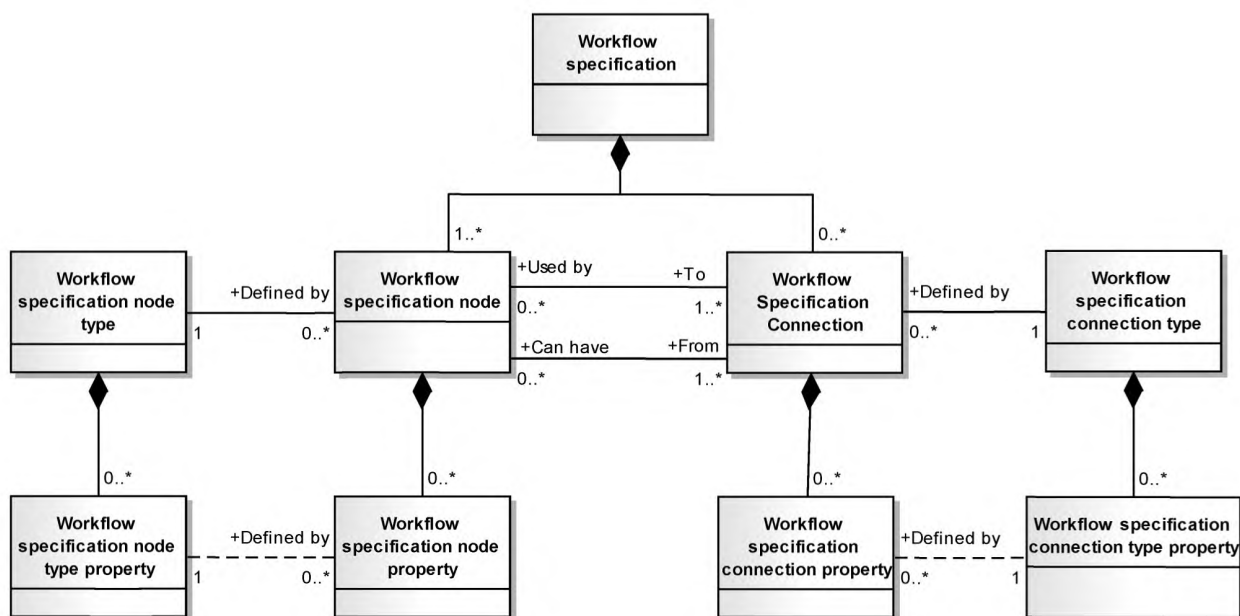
Workflow specification

1..*

0..*

Workflow specification node type

+Defined by

1

0..*

Workflow specification node

+Used by

+To

0..*

1..*

+Can have

+From

0..*

1..*

Workflow Specification Connection

+Defined by

0..*

1

Workflow specification connection type

0..*

0..*

0..*

0..*

Workflow specification node type property

+Defined by

1

0..*

Workflow specification node property

Workflow specification connection property

+Defined by

0..*

1

Workflow specification connection type property